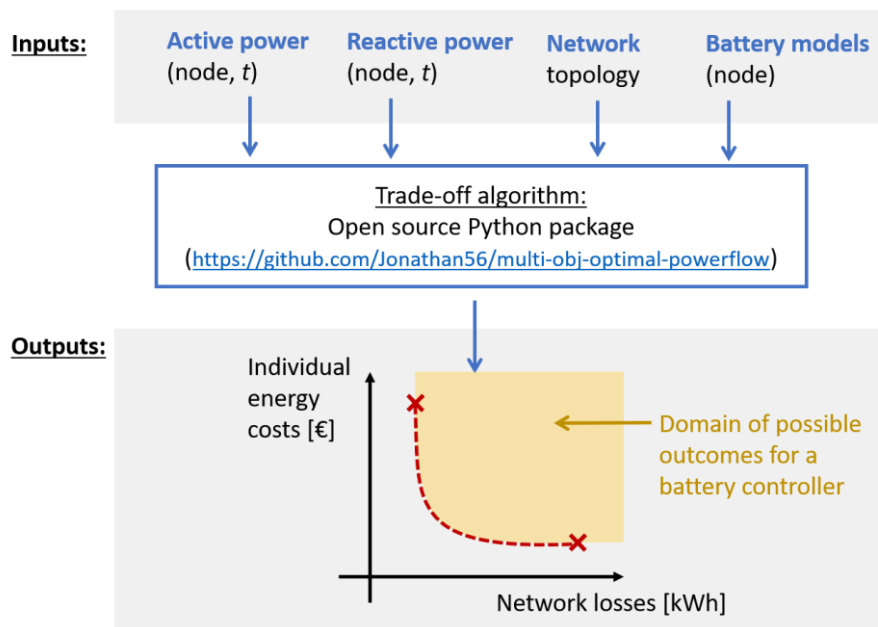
Inputs:

Active power (node, $t$)

Reactive power (node, $t$)

Network topology

Battery models (node)

Trade-off algorithm:
Open source Python package
(https://github.com/Jonathan56/multi-obj-optimal-powerflow)

Outputs:

Individual energy costs [€]

Domain of possible outcomes for a battery controller

Network losses [kWh]